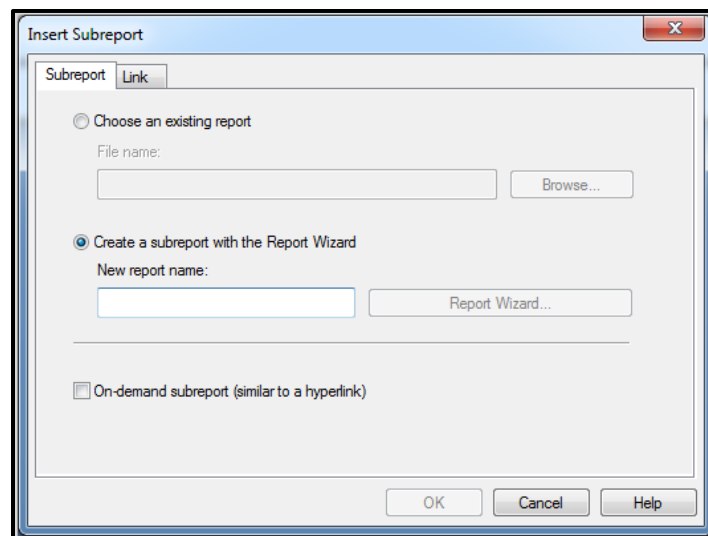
Insert Subreport

Subreport | Link

Choose an existing report

File name:

Browse...

Create a subreport with the Report Wizard

New report name:

Report Wizard...

On-demand subreport (similar to a hyperlink)

OK | Cancel | Help